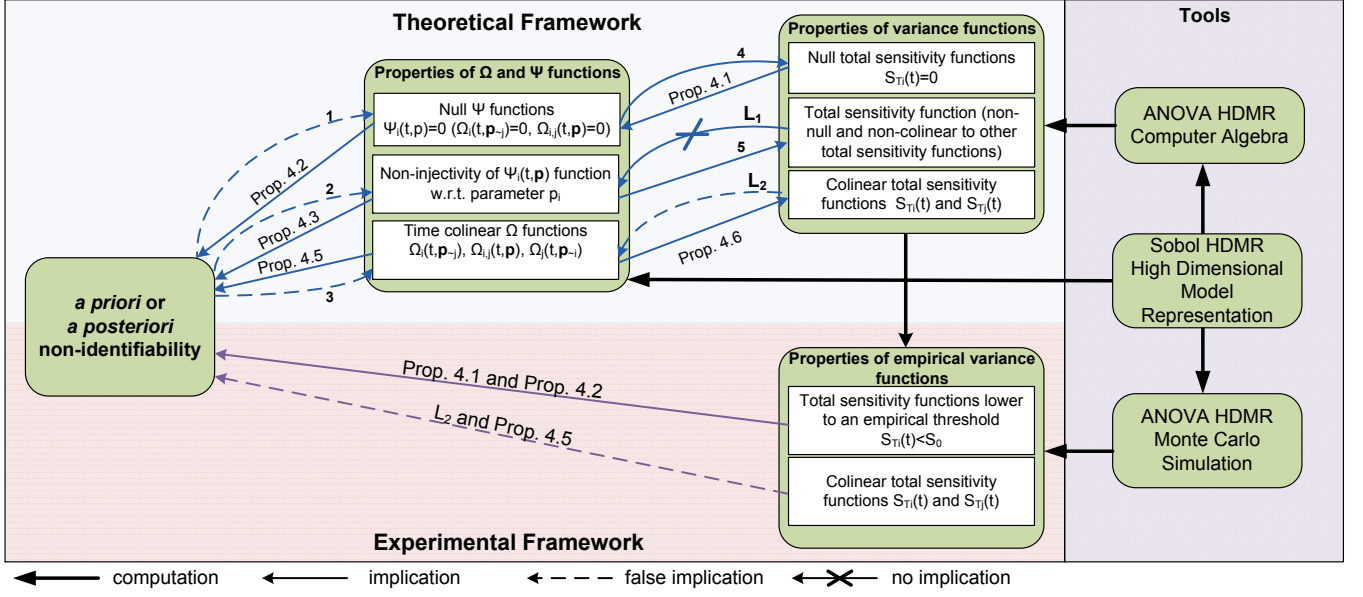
Theoretical Framework

Tools

Properties of Ω and Ψ functions

Null Ψ functions
$\Psi_i(t,p)=0$ ($\Omega_i(t,\mathbf{p}_{\sim j})=0$, $\Omega_{i,j}(t,\mathbf{p})=0$)

Non-injectivity of $\Psi_i(t,\mathbf{p})$ function w.r.t. parameter $p_i$

Time colinear Ω functions
$\Omega_i(t,\mathbf{p}_{\sim j})$, $\Omega_{i,j}(t,\mathbf{p})$, $\Omega_j(t,\mathbf{p}_{\sim i})$

Properties of variance functions

Null total sensitivity functions
$S_{Ti}(t)=0$

Total sensitivity function (non-null and non-colinear to other total sensitivity functions)

Colinear total sensitivity functions $S_{Ti}(t)$ and $S_{Tj}(t)$

ANOVA HDMR Computer Algebra

Sobol HDMR High Dimensional Model Representation

ANOVA HDMR Monte Carlo Simulation

1
Prop. 4.2
2
Prop. 4.3
Prop. 4.5
3
4
Prop. 4.1
$L_1$
5
$L_2$
Prop. 4.6

a priori or
a posteriori
non-identifiability

Prop. 4.1 and Prop. 4.2

$L_2$ and Prop. 4.5

Properties of empirical variance functions

Total sensitivity functions lower to an empirical threshold
$S_{Ti}(t)<S_0$

Colinear total sensitivity functions $S_{Ti}(t)$ and $S_{Tj}(t)$

Experimental Framework

computation
implication
false implication
no implication